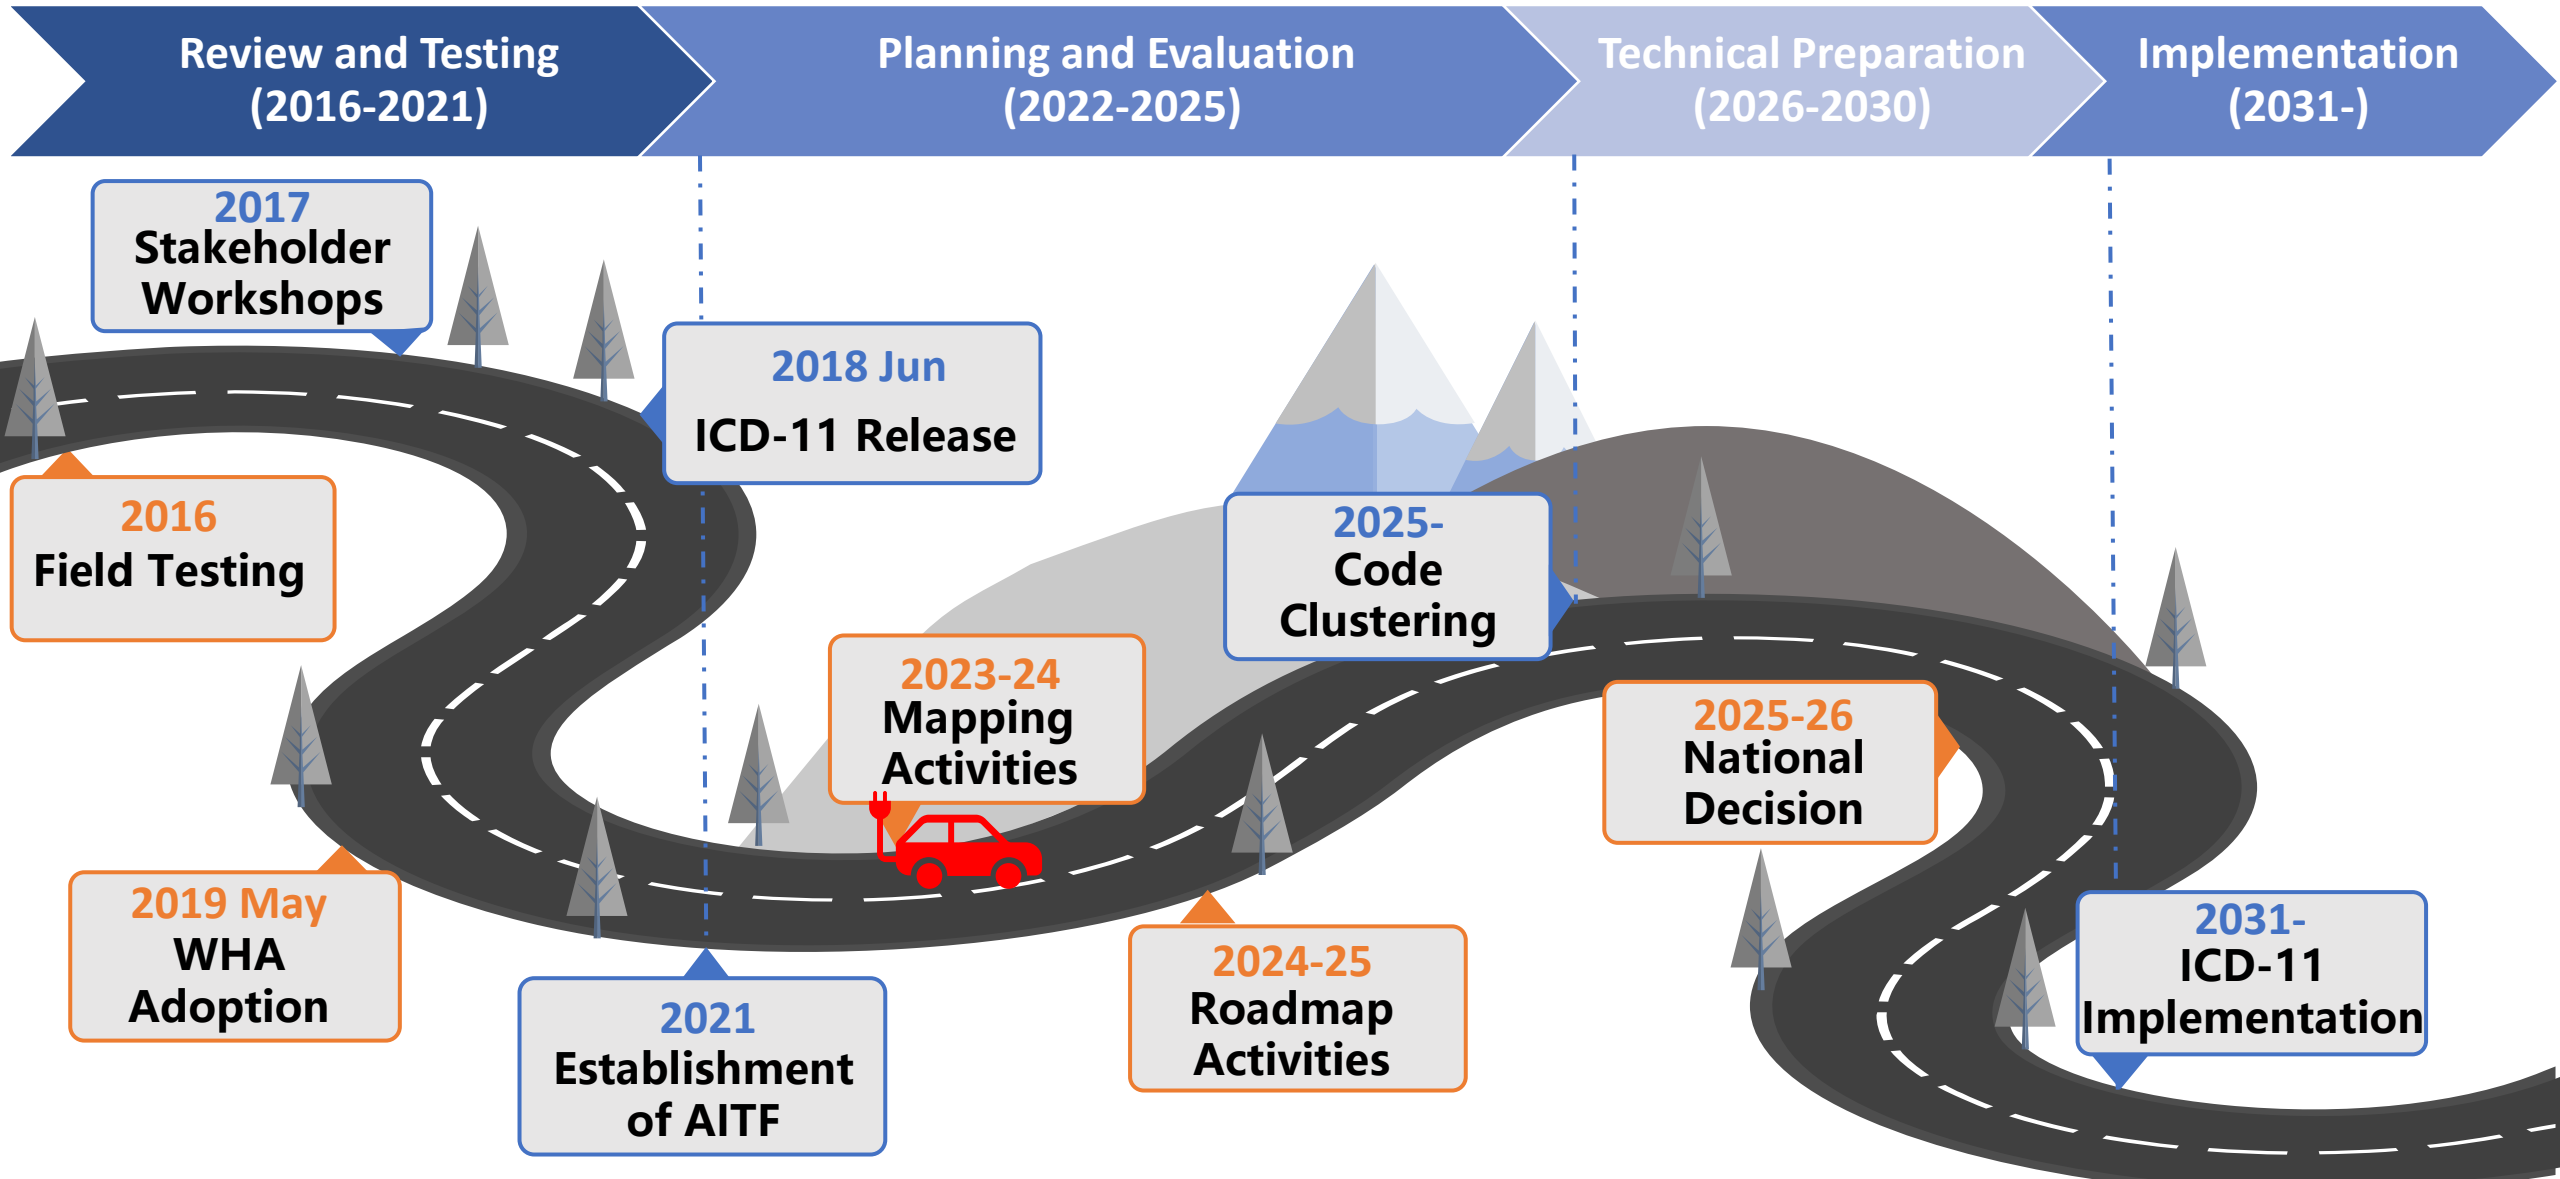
Review and Testing (2016-2021)

Planning and Evaluation (2022-2025)

Technical Preparation (2026-2030)

Implementation (2031-)

2017
Stakeholder Workshops

2018 Jun
ICD-11 Release

2016
Field Testing

2025-
Code Clustering

2023-24
Mapping Activities

2025-26
National Decision

2019 May
WHA Adoption

2021
Establishment of AITF

2024-25
Roadmap Activities

2031-
ICD-11 Implementation